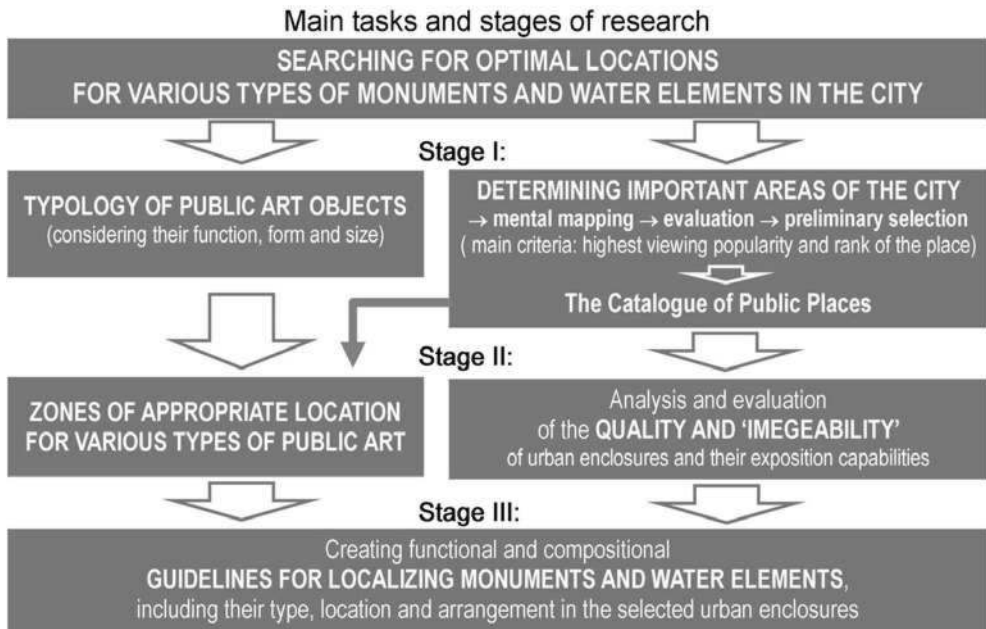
Main tasks and stages of research

SEARCHING FOR OPTIMAL LOCATIONS
FOR VARIOUS TYPES OF MONUMENTS AND WATER ELEMENTS IN THE CITY

Stage I:

TYPOLOGY OF PUBLIC ART OBJECTS
(considering their function, form and size)

DETERMINING IMPORTANT AREAS OF THE CITY
→ mental mapping → evaluation → preliminary selection
( main criteria: highest viewing popularity and rank of the place)

The Catalogue of Public Places

Stage II:

ZONES OF APPROPRIATE LOCATION
FOR VARIOUS TYPES OF PUBLIC ART

Analysis and evaluation
of the QUALITY AND 'IMEGEABILITY'
of urban enclosures and their exposition capabilities

Stage III:

Creating functional and compositional
GUIDELINES FOR LOCALIZING MONUMENTS AND WATER ELEMENTS,
including their type, location and arrangement in the selected urban enclosures